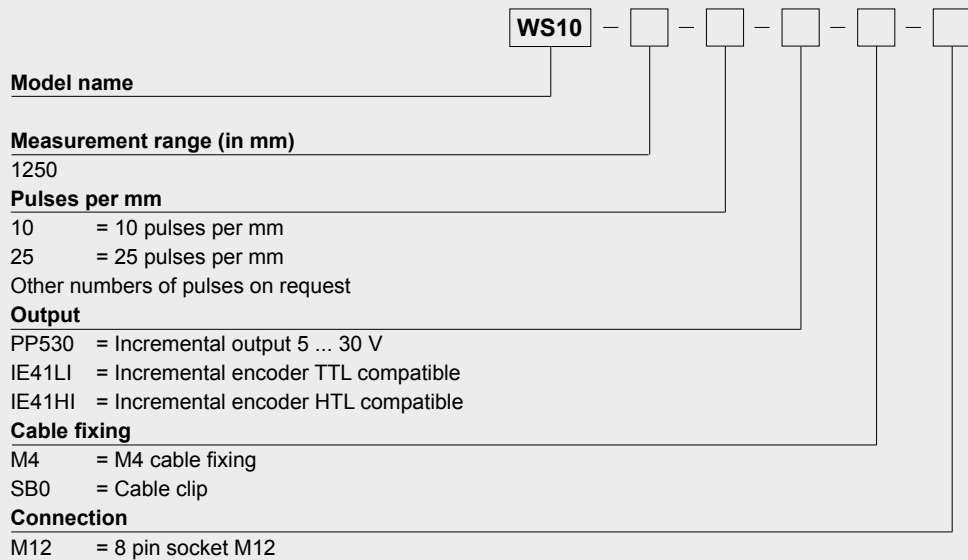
WS10 – – – – –

**Model name**

**Measurement range (in mm)**
1250

**Pulses per mm**
10 = 10 pulses per mm
25 = 25 pulses per mm
Other numbers of pulses on request

**Output**
PP530 = Incremental output 5 ... 30 V
IE41LI = Incremental encoder TTL compatible
IE41HI = Incremental encoder HTL compatible

**Cable fixing**
M4 = M4 cable fixing
SB0 = Cable clip

**Connection**
M12 = 8 pin socket M12